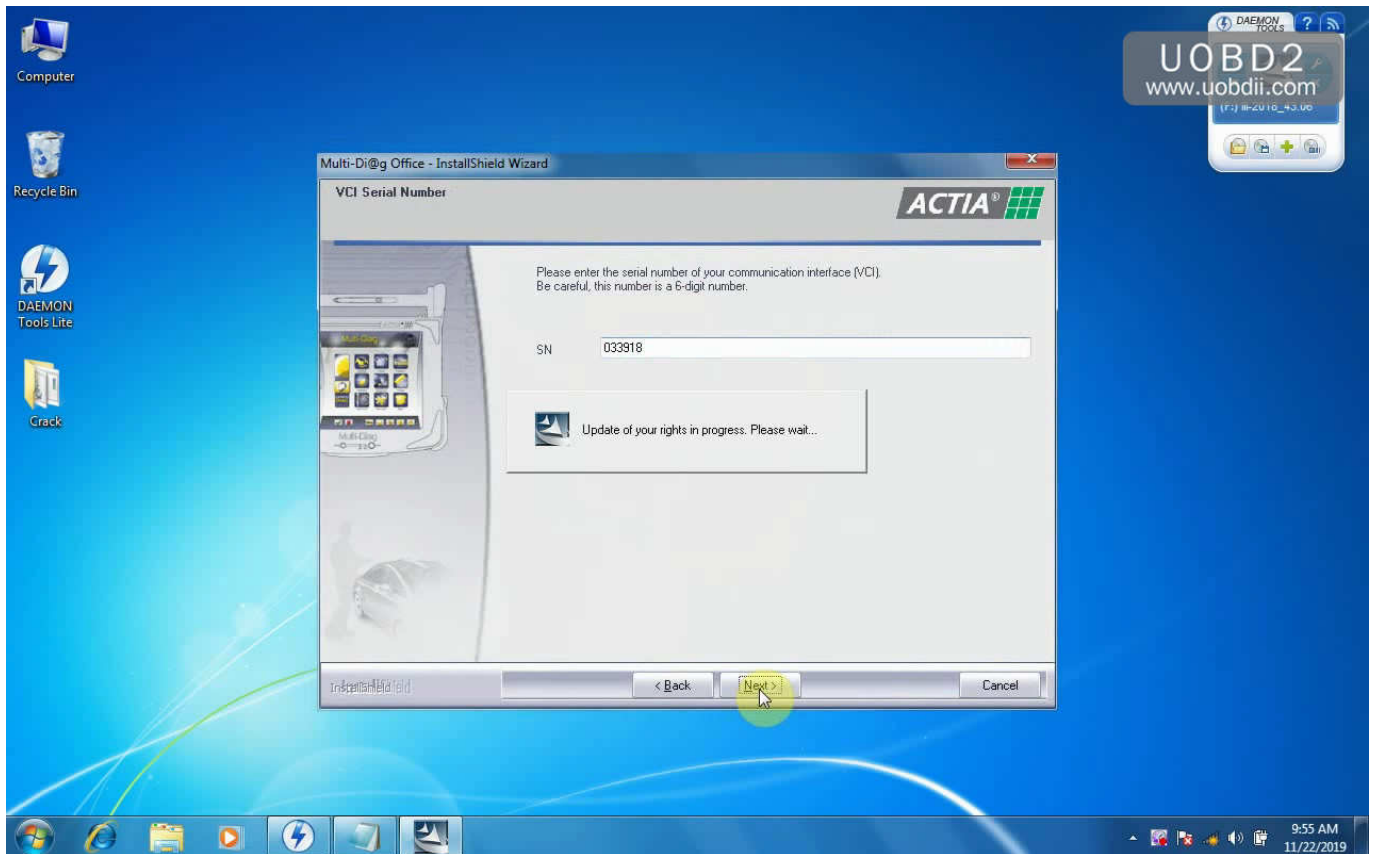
Computer

Recycle Bin

DAEMON Tools Lite

Crack

DAEMON TOOLS ? 

UOBD2
www.uobdii.com

(F:) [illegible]-2018_43.06

Multi-Di@g Office - InstallShield Wizard

VCI Serial Number

ACTIA®

Please enter the serial number of your communication interface (VCI).
Be careful, this number is a 6-digit number.

SN 033918

Update of your rights in progress. Please wait...

Multi-Di@g

InstallShield

< Back

Next >

Cancel

9:55 AM
11/22/2019